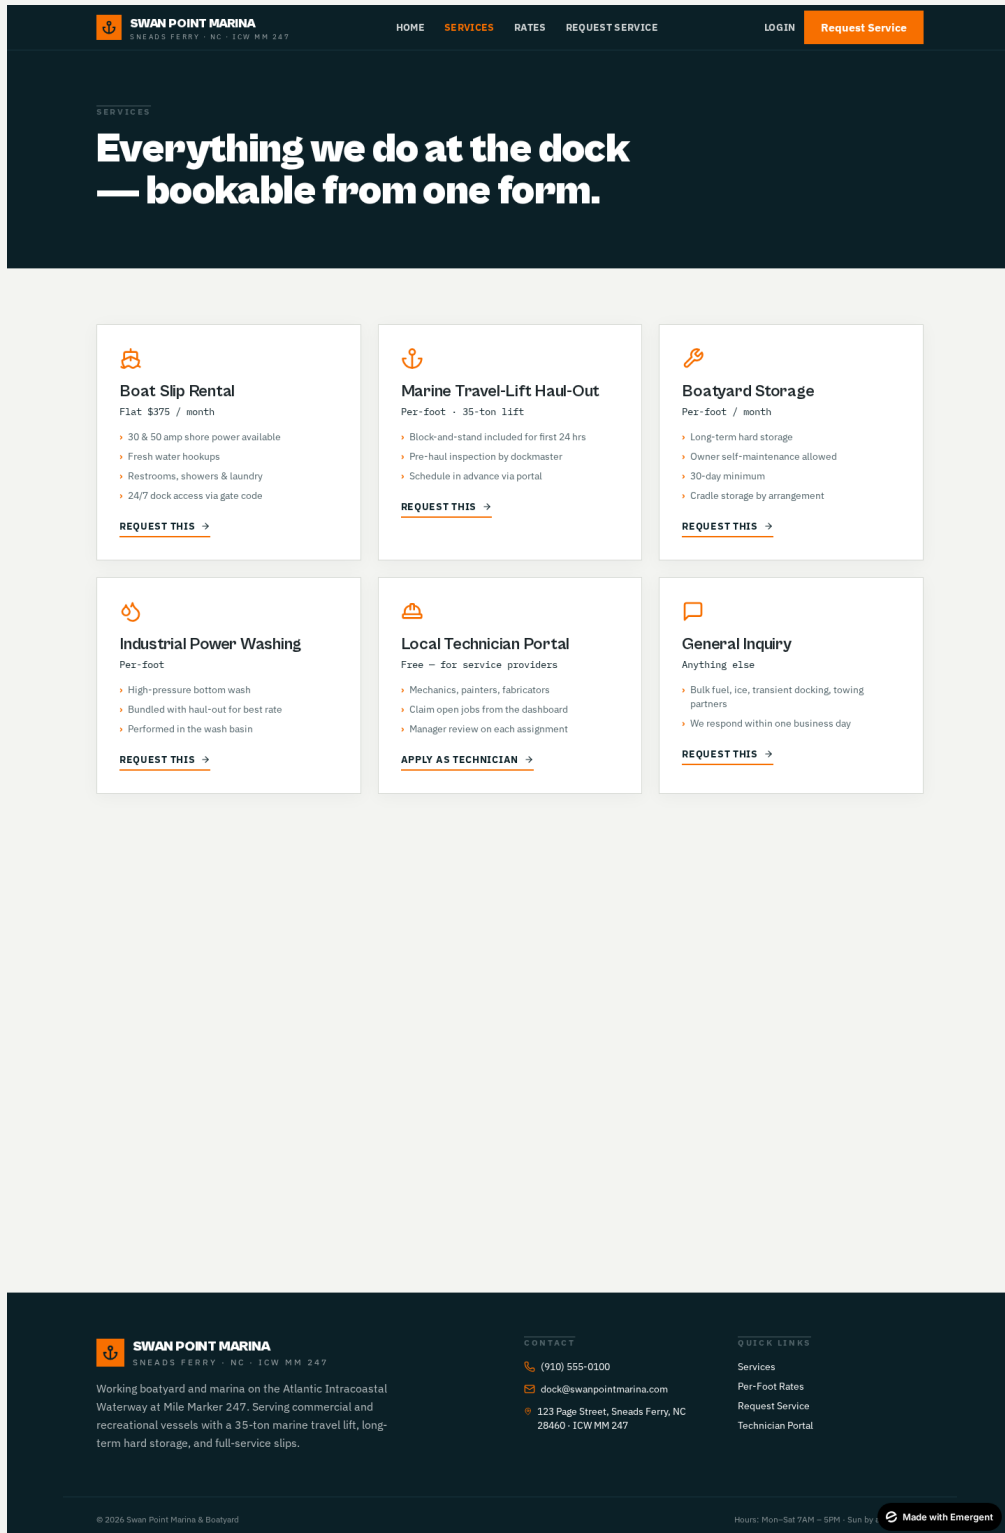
SWAN POINT MARINA
SNEADS FERRY · NC · ICW MM 247

HOME SERVICES RATES REQUEST SERVICE LOGIN Request Service

SERVICES

Everything we do at the dock — bookable from one form.

Boat Slip Rental
Flat $375 / month
› 30 & 50 amp shore power available
› Fresh water hookups
› Restrooms, showers & laundry
› 24/7 dock access via gate code
REQUEST THIS →

Marine Travel-Lift Haul-Out
Per-foot · 35-ton lift
› Block-and-stand included for first 24 hrs
› Pre-haul inspection by dockmaster
› Schedule in advance via portal
REQUEST THIS →

Boatyard Storage
Per-foot / month
› Long-term hard storage
› Owner self-maintenance allowed
› 30-day minimum
› Cradle storage by arrangement
REQUEST THIS →

Industrial Power Washing
Per-foot
› High-pressure bottom wash
› Bundled with haul-out for best rate
› Performed in the wash basin
REQUEST THIS →

Local Technician Portal
Free — for service providers
› Mechanics, painters, fabricators
› Claim open jobs from the dashboard
› Manager review on each assignment
APPLY AS TECHNICIAN →

General Inquiry
Anything else
› Bulk fuel, ice, transient docking, towing partners
› We respond within one business day
REQUEST THIS →

SWAN POINT MARINA
SNEADS FERRY · NC · ICW MM 247

Working boatyard and marina on the Atlantic Intracoastal Waterway at Mile Marker 247. Serving commercial and recreational vessels with a 35-ton marine travel lift, long-term hard storage, and full-service slips.

CONTACT
(910) 555-0100
dock@swanpointmarina.com
123 Page Street, Sneads Ferry, NC 28460 · ICW MM 247

QUICK LINKS
Services
Per-Foot Rates
Request Service
Technician Portal

© 2026 Swan Point Marina & Boatyard

Hours: Mon–Sat 7AM – 5PM · Sun by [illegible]

Made with Emergent